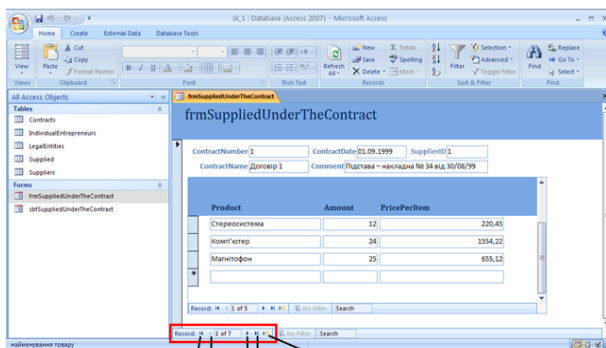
sk_1 : Database (Access 2007) - Microsoft Access

Home Create External Data Database Tools

View Paste Cut Copy Format Painter Refresh All New Save Delete Totals Spelling More Filter Selection Advanced Toggle Filter Find Replace Go To Select

Views Clipboard Font Rich Text Records Sort & Filter Find

All Access Objects

Tables
Contracts
IndividualEntrepreneurs
LegalEntities
Supplied
Suppliers

Forms
frmSuppliedUnderTheContract
sbfSuppliedUnderTheContract

frmSuppliedUnderTheContract

frmSuppliedUnderTheContract

ContractNumber 1 ContractDate 01.09.1999 SupplierID 1
ContractName Договір 1 Comment Підстава – накладна № 34 від 30/08/99

| Product | Amount | PricePerItem |
|---|---|---|
| Стереосистема | 12 | 220,45 |
| Комп'ютер | 24 | 1554,22 |
| Магнітофон | 25 | 655,12 |

Record: 1 of 5 No Filter Search

Record: 1 of 7 No Filter Search

найменування товару